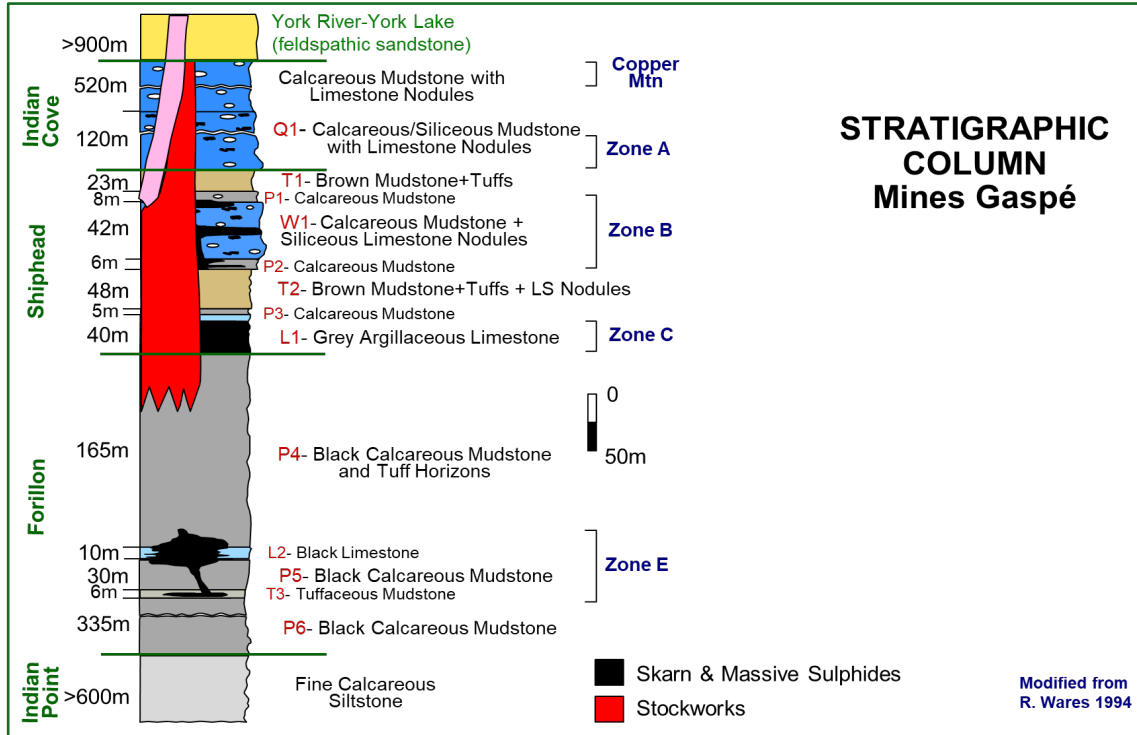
STRATIGRAPHIC COLUMN
Mines Gaspé

>900m
York River-York Lake
(feldspathic sandstone)

Indian Cove

520m
Calcareous Mudstone with Limestone Nodules
Copper Mtn

120m
Q1- Calcareous/Siliceous Mudstone with Limestone Nodules
Zone A

Shiphead

23m
T1- Brown Mudstone+Tuffs

8m
P1- Calcareous Mudstone

42m
W1- Calcareous Mudstone + Siliceous Limestone Nodules
Zone B

6m
P2- Calcareous Mudstone

48m
T2- Brown Mudstone+Tuffs + LS Nodules

5m
P3- Calcareous Mudstone

40m
L1- Grey Argillaceous Limestone
Zone C

Forillon

0
50m

165m
P4- Black Calcareous Mudstone and Tuff Horizons

10m
L2- Black Limestone

30m
P5- Black Calcareous Mudstone
Zone E

6m
T3- Tuffaceous Mudstone

335m
P6- Black Calcareous Mudstone

Indian Point

>600m
Fine Calcareous Siltstone

Skarn & Massive Sulphides
Stockworks

Modified from
R. Wares 1994